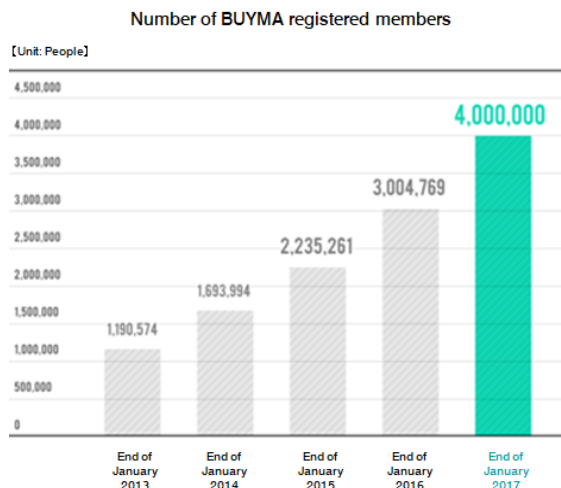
Number of BUYMA registered members

【Unit: People】

4,500,000
4,000,000
3,500,000
3,000,000
2,500,000
2,000,000
1,500,000
1,000,000
500,000
0

1,190,574
1,693,994
2,235,261
3,004,769
4,000,000

End of January 2013
End of January 2014
End of January 2015
End of January 2016
End of January 2017